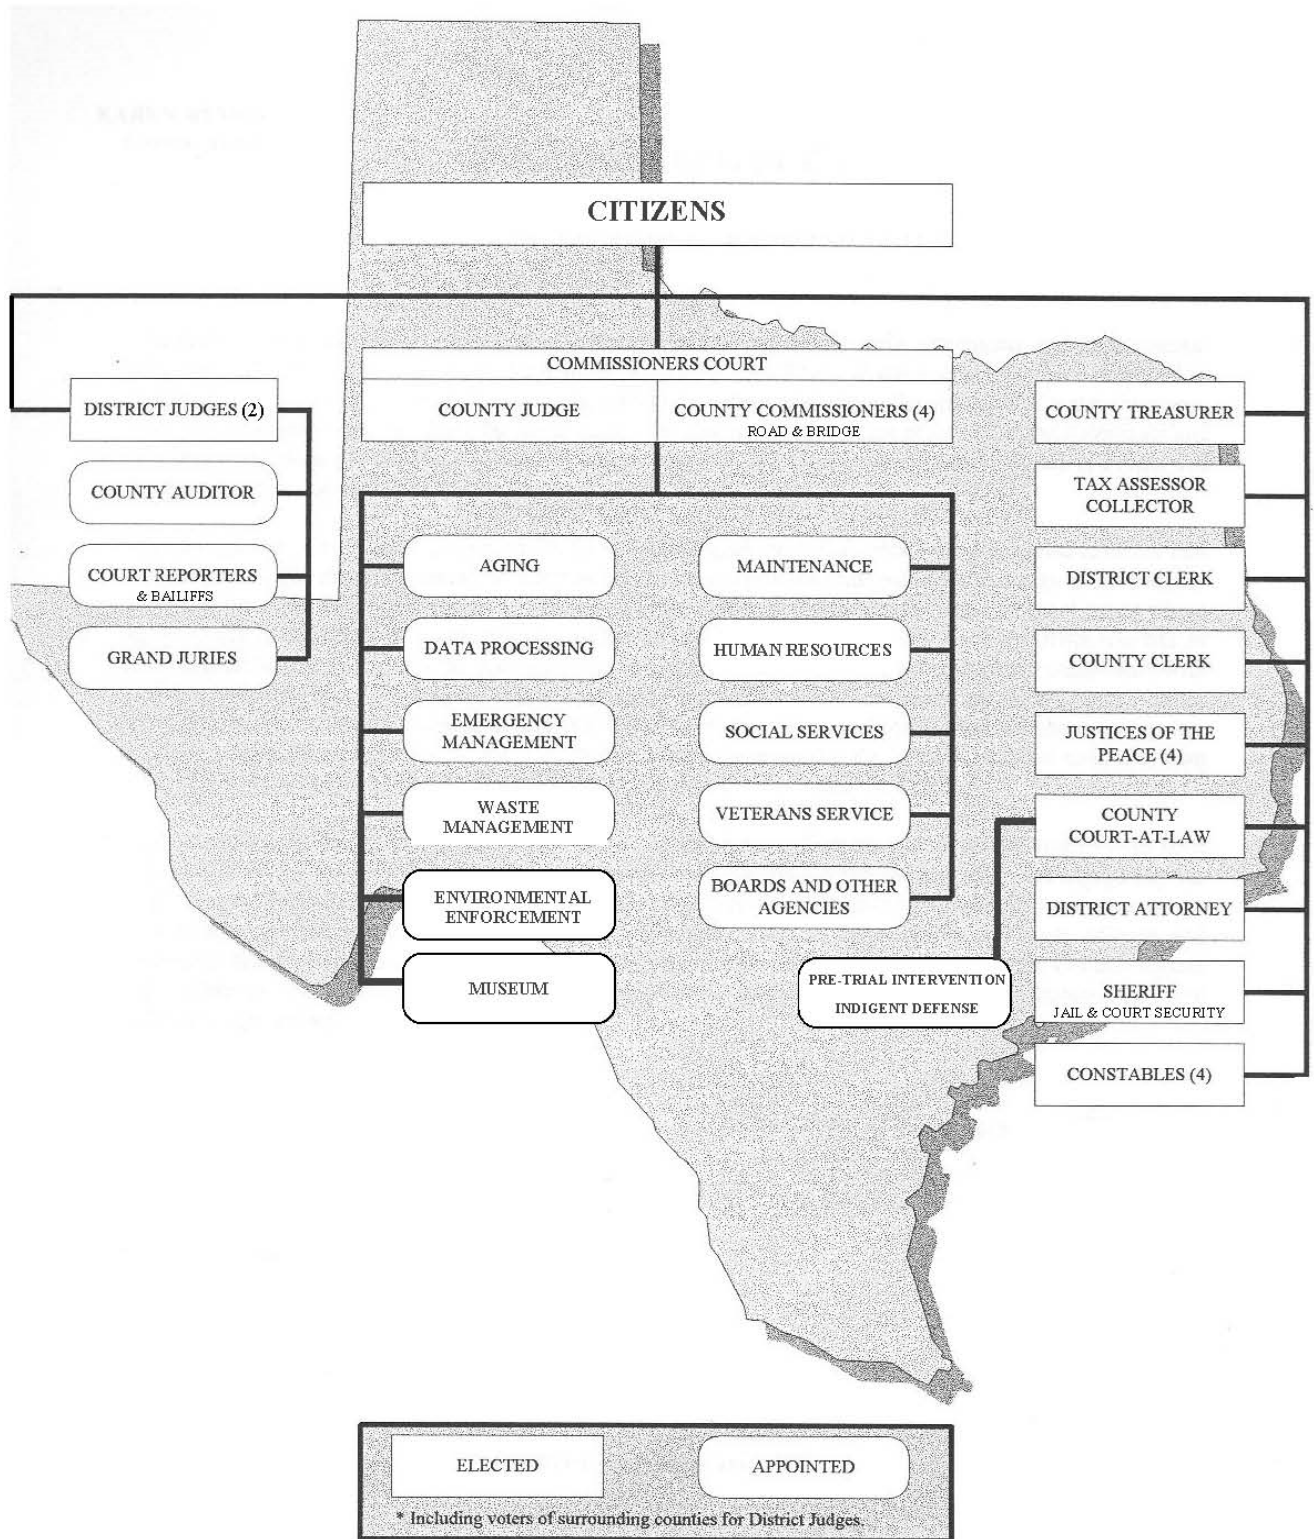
CITIZENS

COMMISSIONERS COURT

COUNTY JUDGE

COUNTY COMMISSIONERS (4)
ROAD & BRIDGE

DISTRICT JUDGES (2)

COUNTY AUDITOR

COURT REPORTERS
& BAILIFFS

GRAND JURIES

AGING

DATA PROCESSING

EMERGENCY MANAGEMENT

WASTE MANAGEMENT

ENVIRONMENTAL ENFORCEMENT

MUSEUM

MAINTENANCE

HUMAN RESOURCES

SOCIAL SERVICES

VETERANS SERVICE

BOARDS AND OTHER AGENCIES

PRE-TRIAL INTERVENTION
INDIGENT DEFENSE

COUNTY TREASURER

TAX ASSESSOR COLLECTOR

DISTRICT CLERK

COUNTY CLERK

JUSTICES OF THE PEACE (4)

COUNTY COURT-AT-LAW

DISTRICT ATTORNEY

SHERIFF
JAIL & COURT SECURITY

CONSTABLES (4)

ELECTED

APPOINTED

* Including voters of surrounding counties for District Judges.